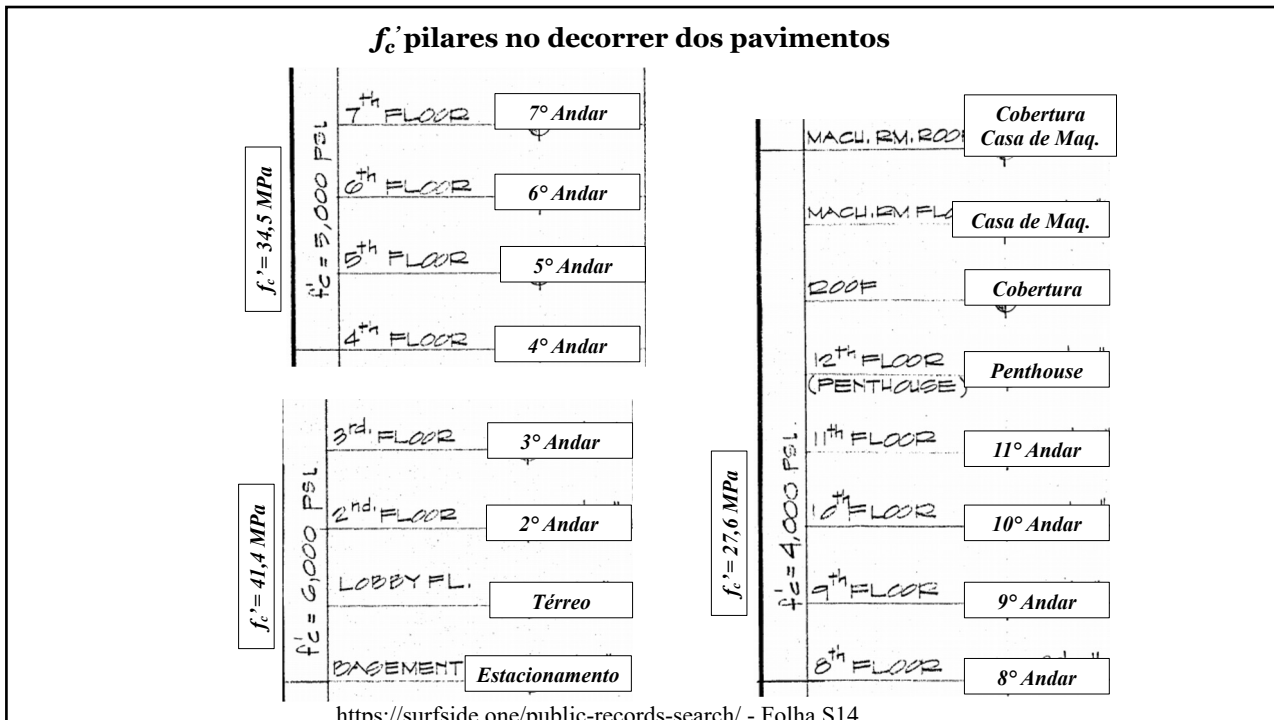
$f_c$' pilares no decorrer dos pavimentos

$f_c$' = 34,5 MPa

f'c = 5,000 PSI

7th FLOOR
7° Andar

6th FLOOR
6° Andar

5th FLOOR
5° Andar

4th FLOOR
4° Andar

$f_c$' = 41,4 MPa

f'c = 6,000 PSI

3rd. FLOOR
3° Andar

2nd. FLOOR
2° Andar

LOBBY FL.
Térreo

BASEMENT
Estacionamento

MACH. RM. ROO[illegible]
Cobertura Casa de Maq.

MACH. RM FL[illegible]
Casa de Maq.

ROOF
Cobertura

$f_c$' = 27,6 MPa

f'c = 4,000 PSI

12th FLOOR (PENTHOUSE)
Penthouse

11th FLOOR
11° Andar

10th FLOOR
10° Andar

9th FLOOR
9° Andar

8th FLOOR
8° Andar

https://surfside.one/public-records-search/ - Folha S14